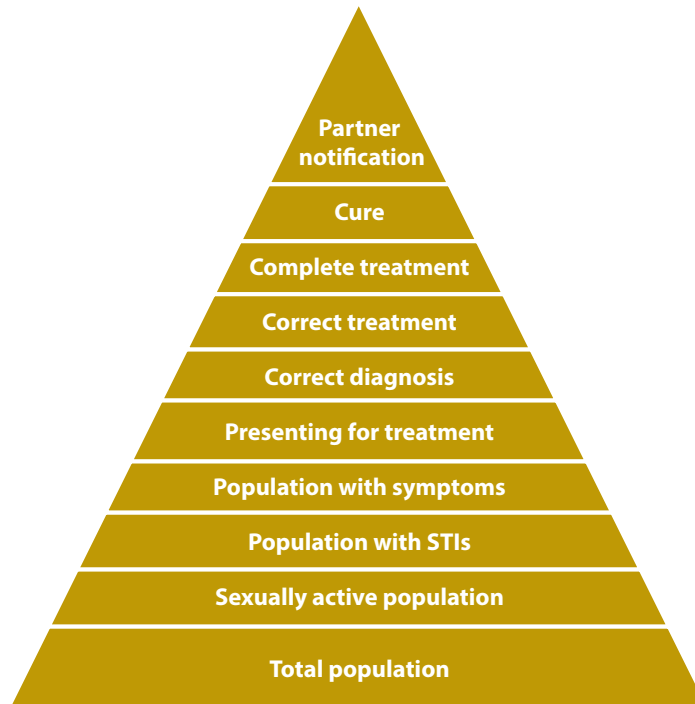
Partner notification

Cure

Complete treatment

Correct treatment

Correct diagnosis

Presenting for treatment

Population with symptoms

Population with STIs

Sexually active population

Total population